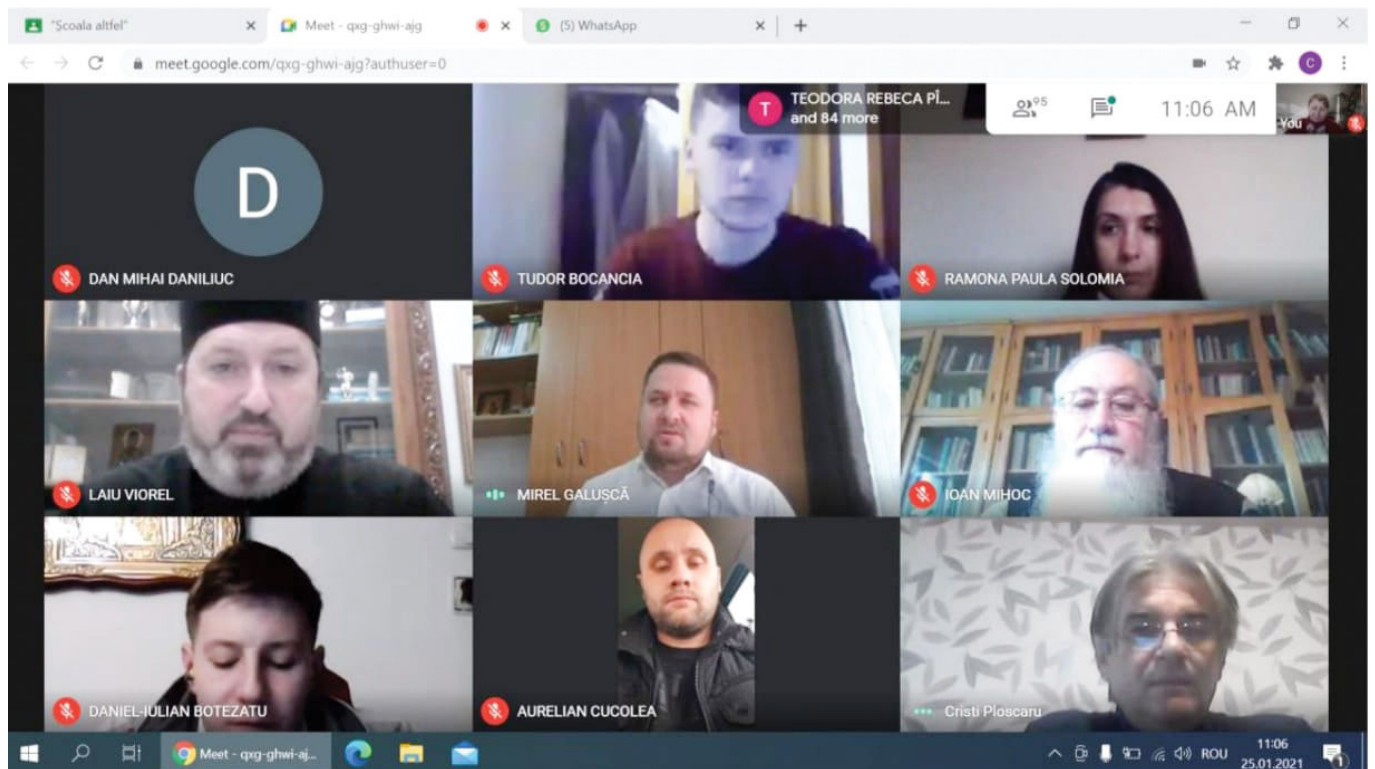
"Școala altfel" × Meet - qxg-ghwi-ajg × (5) WhatsApp × +

meet.google.com/qxg-ghwi-ajg?authuser=0

C

TEODORA REBECA PÎ... and 84 more

95

11:06 AM

You

D

DAN MIHAI DANILIUC

TUDOR BOCANCIA

RAMONA PAULA SOLOMIA

LAIU VIOREL

MIREL GALUȘCĂ

IOAN MIHOC

DANIEL-IULIAN BOTEZATU

AURELIAN CUCOLEA

Cristi Ploscaru

Meet - qxg-ghwi-aj...

ROU 11:06 25.01.2021